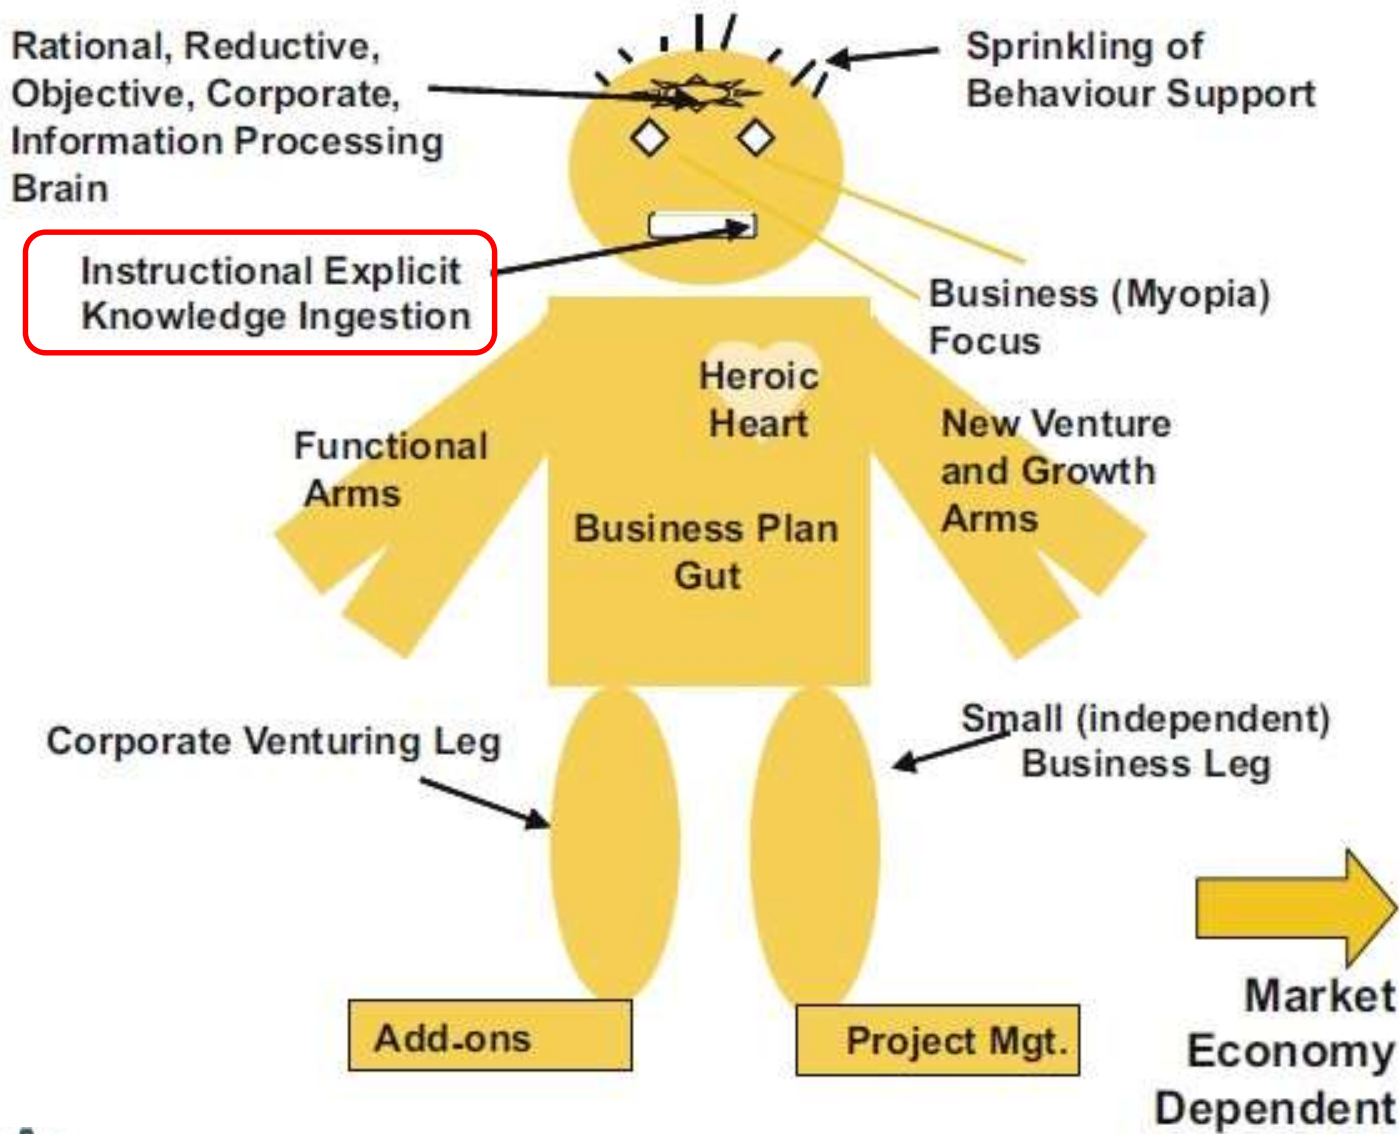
Rational, Reductive, Objective, Corporate, Information Processing Brain

Sprinkling of Behaviour Support

Instructional Explicit Knowledge Ingestion

Business (Myopia) Focus

Heroic Heart

Functional Arms

New Venture and Growth Arms

Business Plan Gut

Corporate Venturing Leg

Small (independent) Business Leg

Add-ons

Project Mgt.

Market Economy Dependent